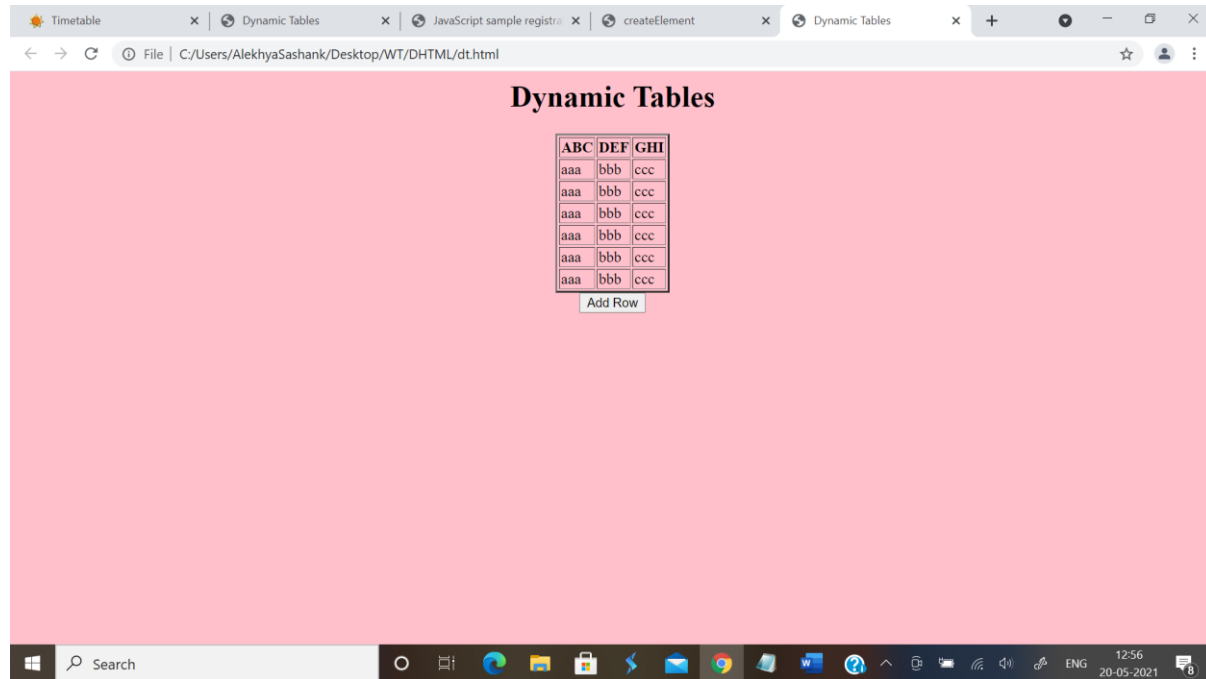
Timetable ×
Dynamic Tables ×
JavaScript sample registra ×
createElement ×
Dynamic Tables ×
+

File | C:/Users/AlekhyaSashank/Desktop/WT/DHTML/dt.html

# Dynamic Tables

| ABC | DEF | GHI |
|---|---|---|
| aaa | bbb | ccc |
| aaa | bbb | ccc |
| aaa | bbb | ccc |
| aaa | bbb | ccc |
| aaa | bbb | ccc |
| aaa | bbb | ccc |

Add Row

Search
ENG 12:56 20-05-2021
8